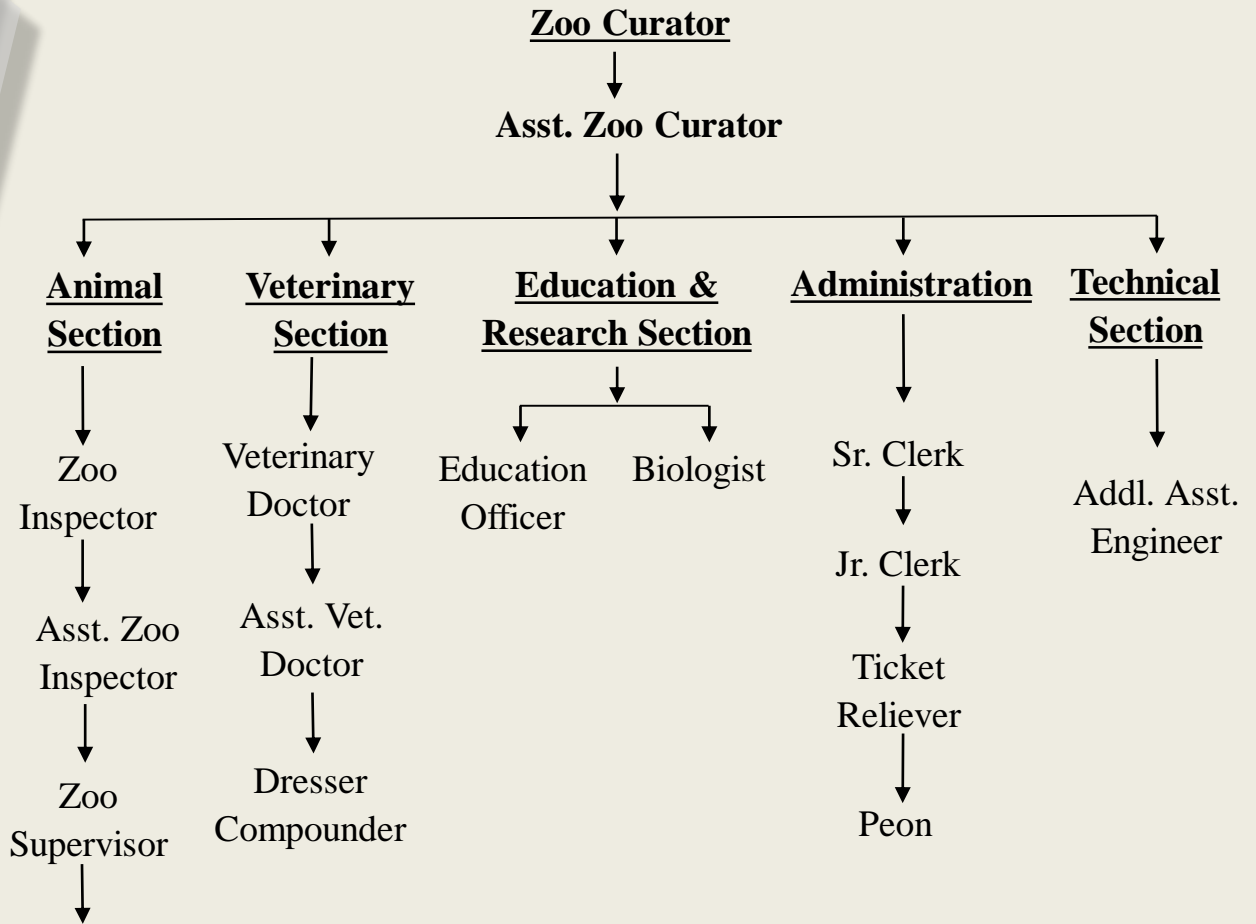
Zoo Curator

Asst. Zoo Curator

Animal Section

Veterinary Section

Education & Research Section

Administration

Technical Section

Zoo Inspector

Asst. Zoo Inspector

Zoo Supervisor

Veterinary Doctor

Asst. Vet. Doctor

Dresser Compounder

Education Officer

Biologist

Sr. Clerk

Jr. Clerk

Ticket Reliever

Peon

Addl. Asst. Engineer